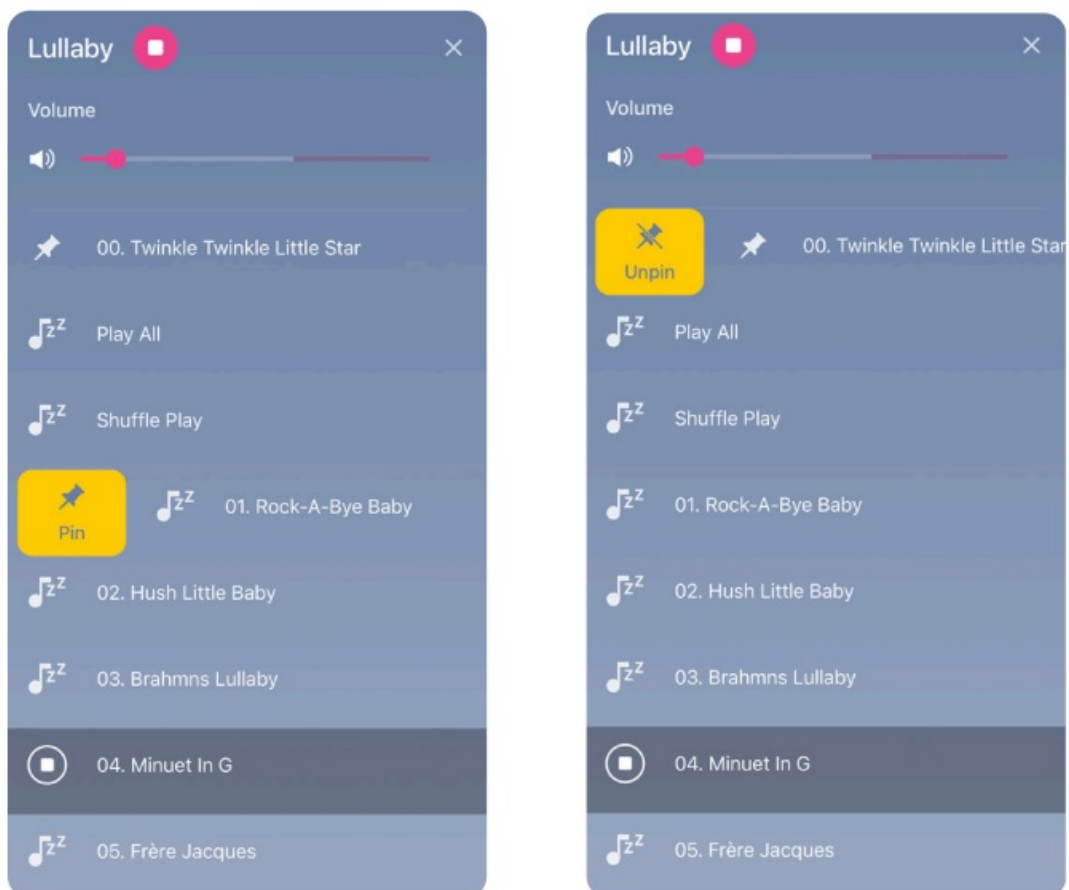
Lullaby

Volume

00. Twinkle Twinkle Little Star

Play All

Shuffle Play

Pin

01. Rock-A-Bye Baby

02. Hush Little Baby

03. Brahmns Lullaby

04. Minuet In G

05. Frère Jacques

Lullaby

Volume

Unpin

00. Twinkle Twinkle Little Star

Play All

Shuffle Play

01. Rock-A-Bye Baby

02. Hush Little Baby

03. Brahmns Lullaby

04. Minuet In G

05. Frère Jacques